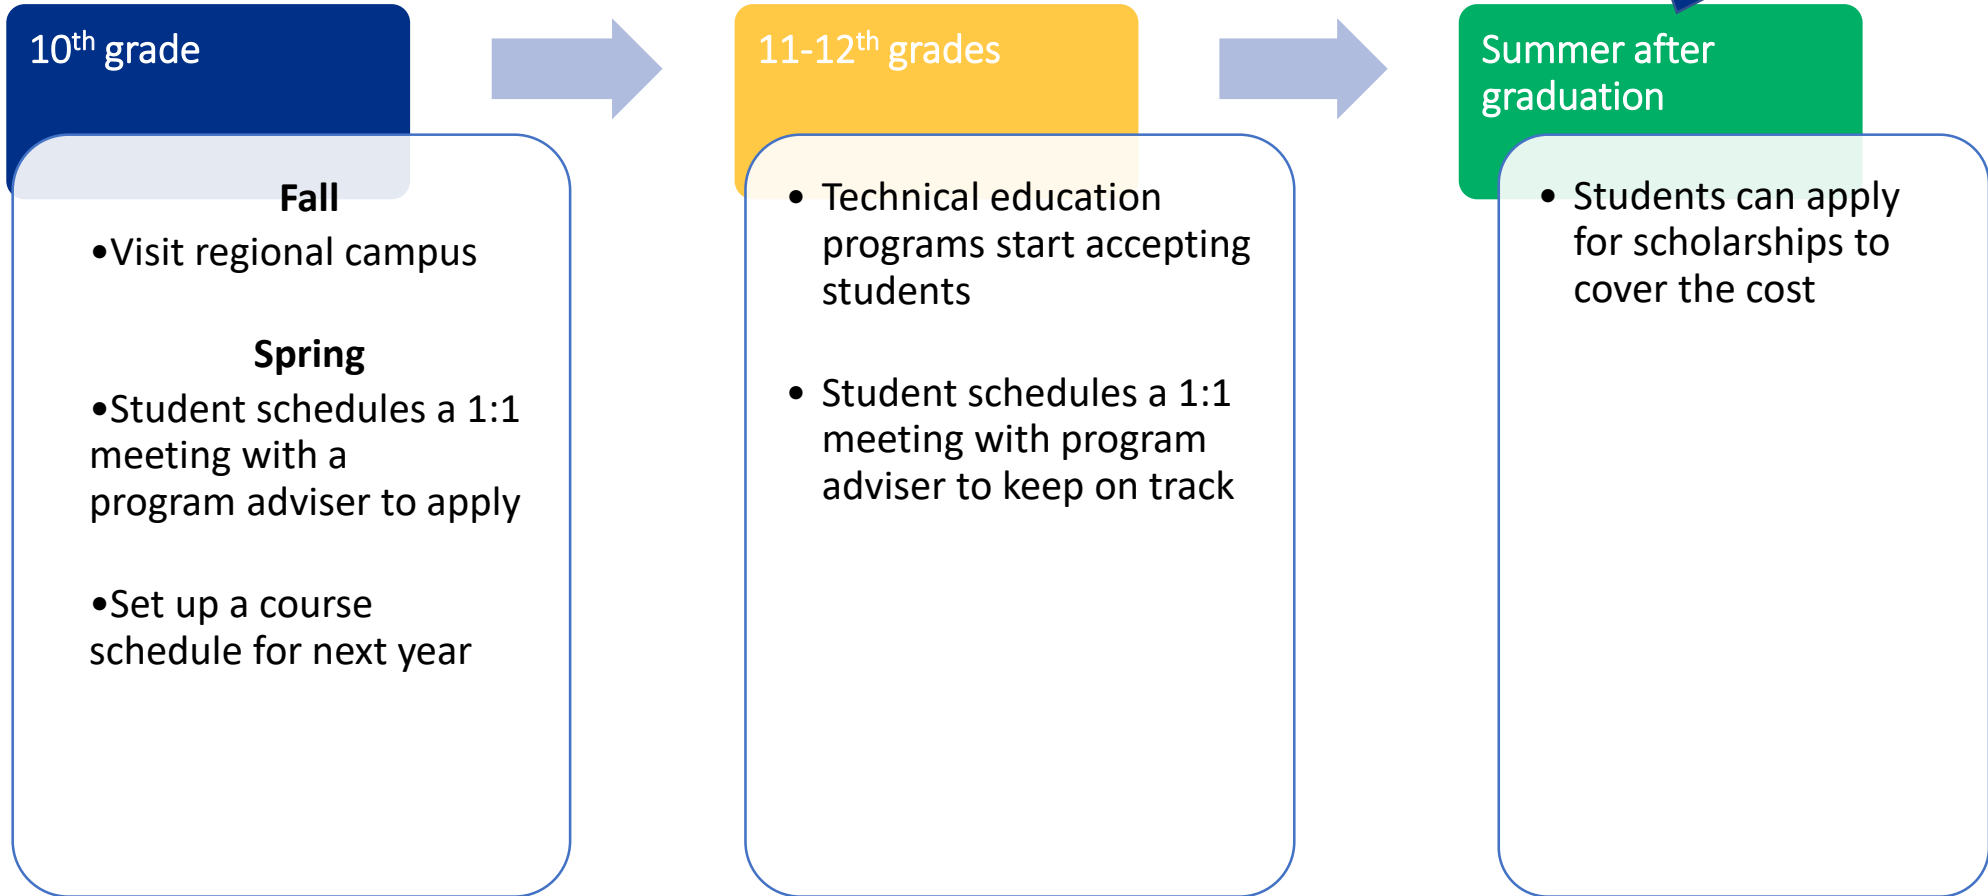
10$^{th}$ grade

Fall

•Visit regional campus

Spring

•Student schedules a 1:1 meeting with a program adviser to apply

•Set up a course schedule for next year

11-12$^{th}$ grades

• Technical education programs start accepting students

• Student schedules a 1:1 meeting with program adviser to keep on track

Summer after graduation

• Students can apply for scholarships to cover the cost